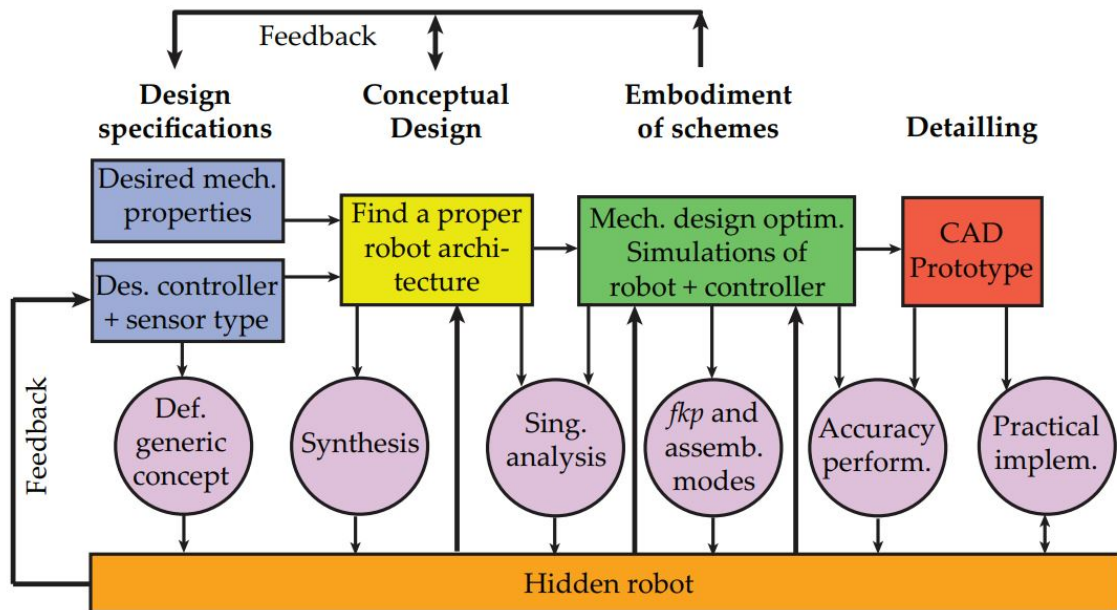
Feedback

Design specifications

Conceptual Design

Embodiment of schemes

Detailling

Desired mech. properties

Des. controller + sensor type

Find a proper robot architecture

Mech. design optim. Simulations of robot + controller

CAD Prototype

Feedback

Def. generic concept

Synthesis

Sing. analysis

*fkp* and assemb. modes

Accuracy perform.

Practical implem.

Hidden robot